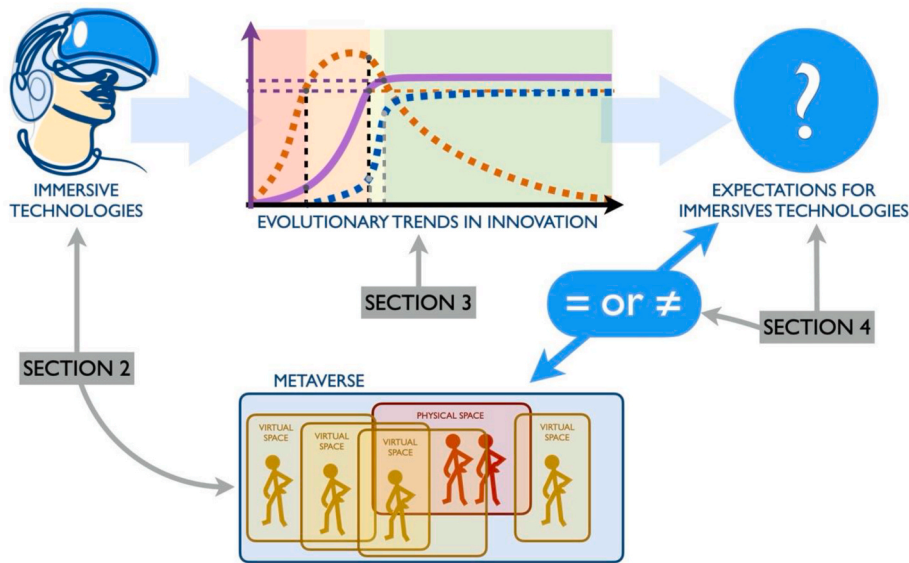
IMMERSIVE TECHNOLOGIES

EVOLUTIONARY TRENDS IN INNOVATION

?

EXPECTATIONS FOR IMMERSIVES TECHNOLOGIES

SECTION 3

= or ≠

SECTION 4

SECTION 2

METAVERSE

VIRTUAL SPACE

VIRTUAL SPACE

VIRTUAL SPACE

PHYSICAL SPACE

VIRTUAL SPACE